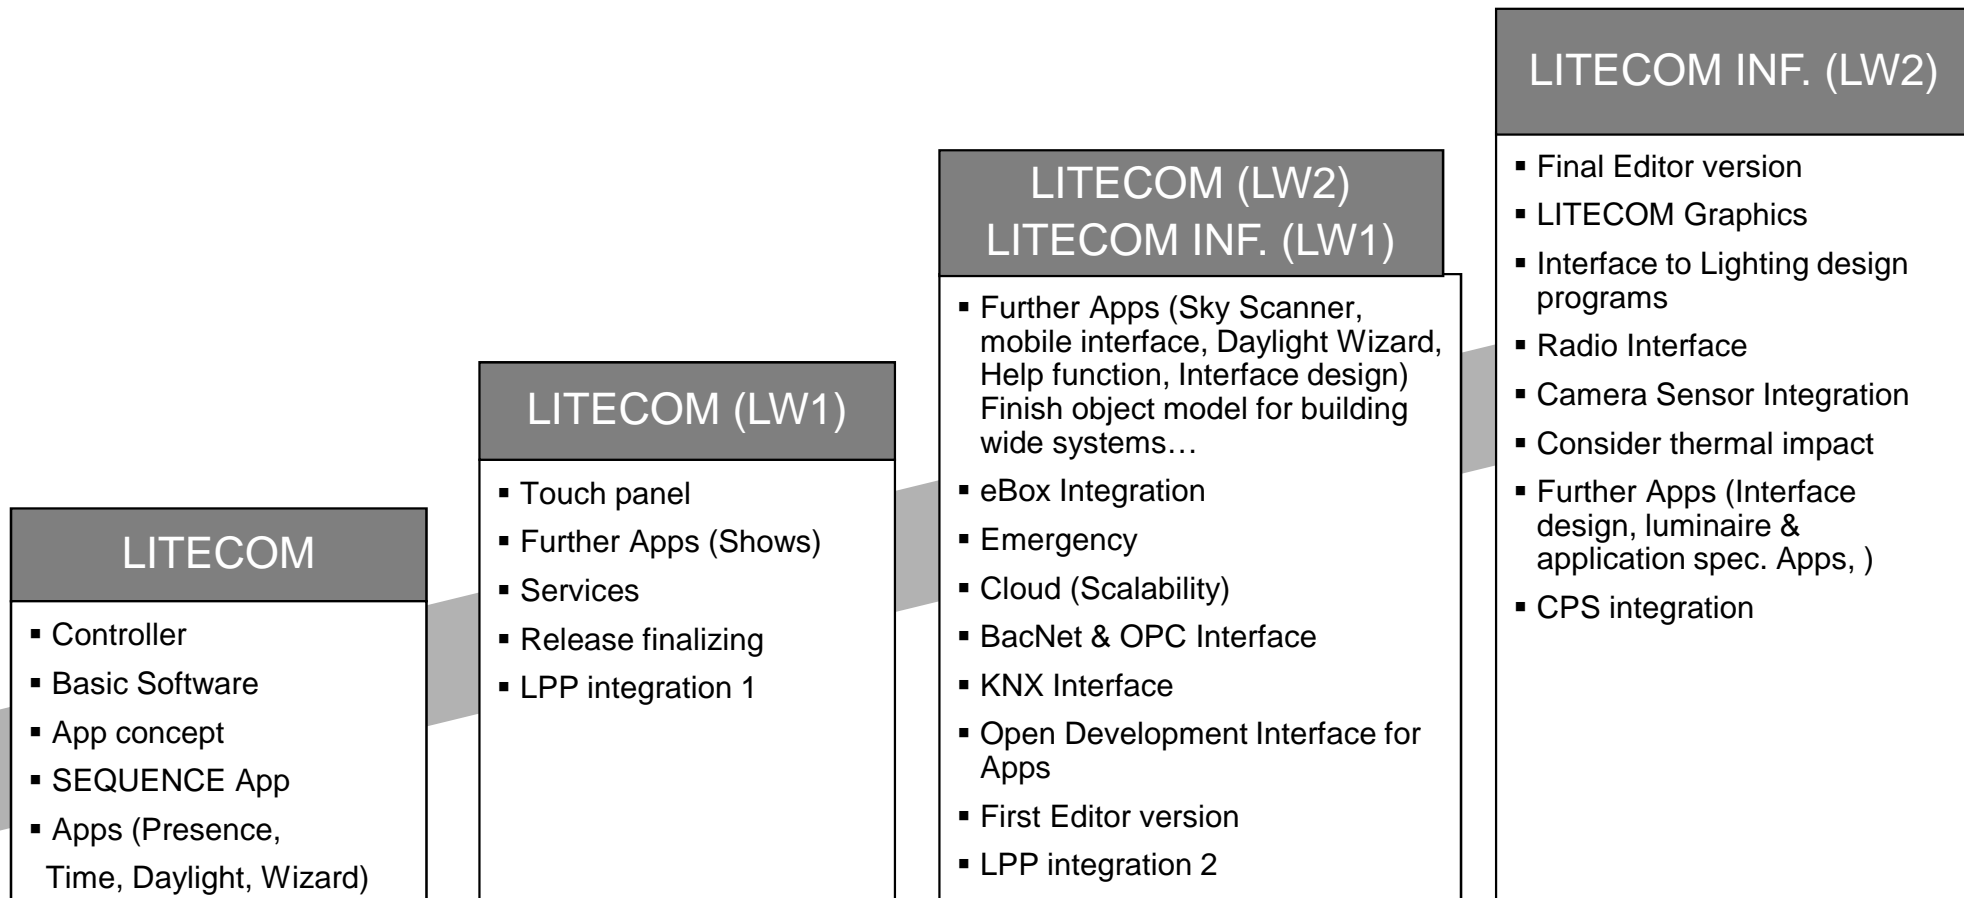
LITECOM

- Controller
- Basic Software
- App concept
- SEQUENCE App
- Apps (Presence, Time, Daylight, Wizard)

LITECOM (LW1)

- Touch panel
- Further Apps (Shows)
- Services
- Release finalizing
- LPP integration 1

LITECOM (LW2)
LITECOM INF. (LW1)

- Further Apps (Sky Scanner, mobile interface, Daylight Wizard, Help function, Interface design) Finish object model for building wide systems…
- eBox Integration
- Emergency
- Cloud (Scalability)
- BacNet & OPC Interface
- KNX Interface
- Open Development Interface for Apps
- First Editor version
- LPP integration 2

LITECOM INF. (LW2)

- Final Editor version
- LITECOM Graphics
- Interface to Lighting design programs
- Radio Interface
- Camera Sensor Integration
- Consider thermal impact
- Further Apps (Interface design, luminaire & application spec. Apps, )
- CPS integration